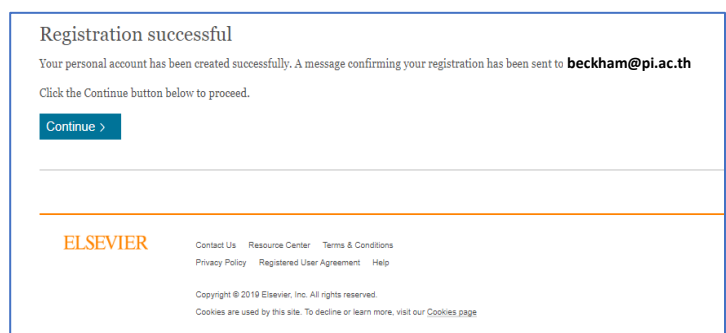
Registration successful

Your personal account has been created successfully. A message confirming your registration has been sent to **beckham@pi.ac.th**

Click the Continue button below to proceed.

Continue >

ELSEVIER

Contact Us Resource Center Terms & Conditions
Privacy Policy Registered User Agreement Help

Copyright © 2019 Elsevier, Inc. All rights reserved.
Cookies are used by this site. To decline or learn more, visit our Cookies page